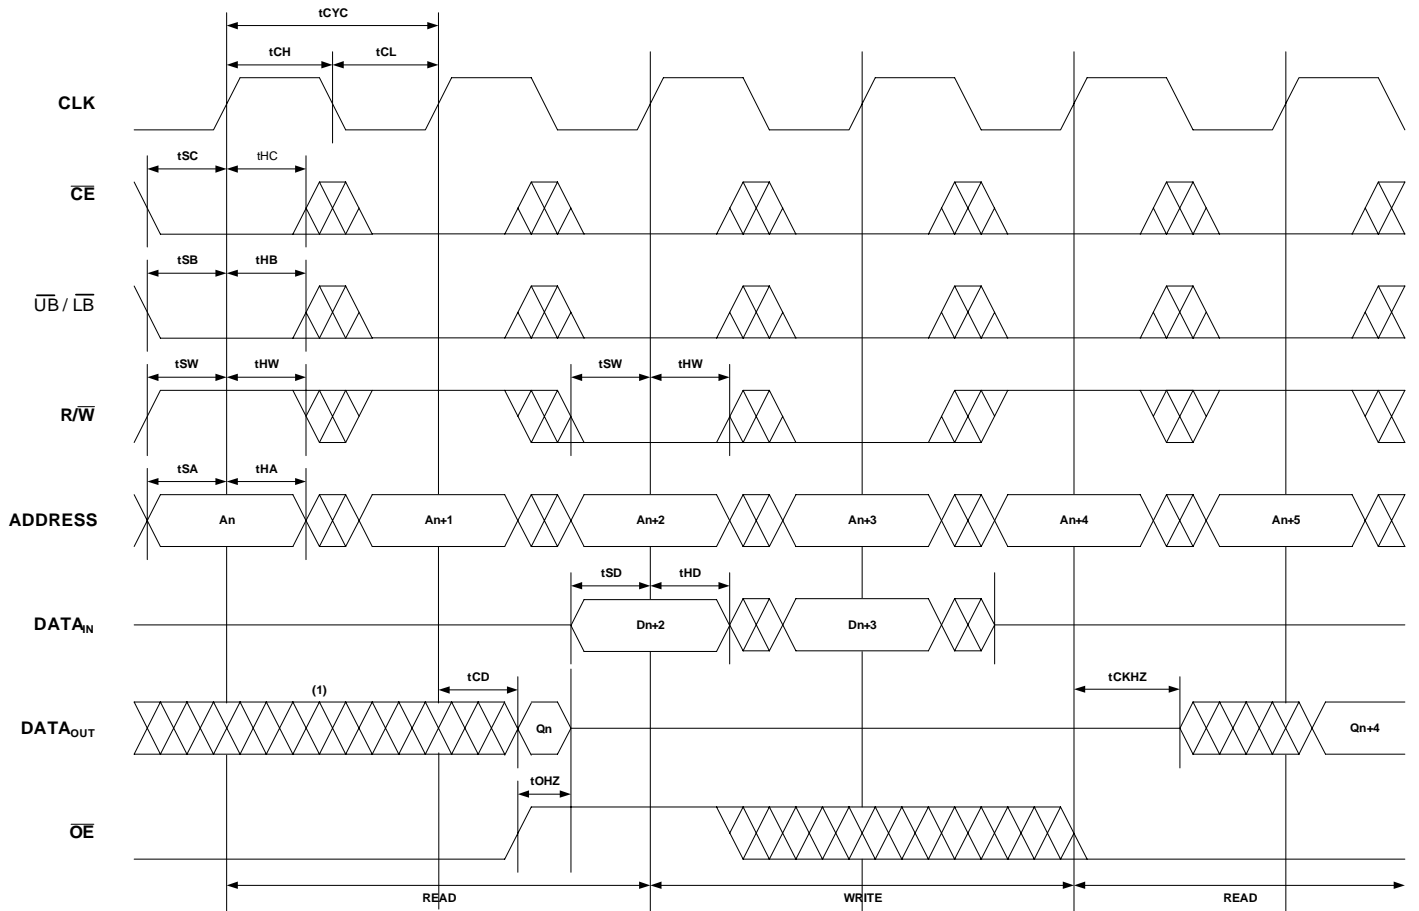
tCYC

tCH tCL

CLK

tSC tHC

$\overline{CE}$

tSB tHB

$\overline{UB}$ / $\overline{LB}$

tSW tHW tSW tHW

R/$\overline{W}$

tSA tHA

ADDRESS An An+1 An+2 An+3 An+4 An+5

tSD tHD

DATA$_{IN}$ Dn+2 Dn+3

(1) tCD tCKHZ

DATA$_{OUT}$ Qn Qn+4

tOHZ

$\overline{OE}$

READ WRITE READ